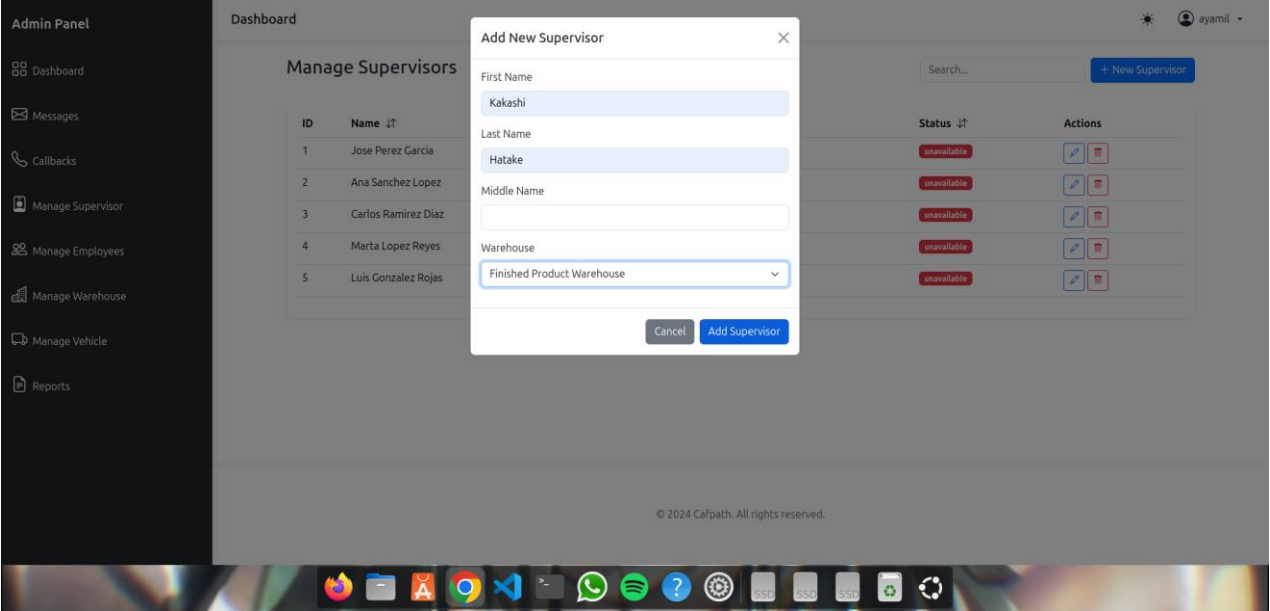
Admin Panel

Dashboard

Messages

Callbacks

Manage Supervisor

Manage Employees

Manage Warehouse

Manage Vehicle

Reports

Dashboard

ayamil

Manage Supervisors

Search...

+ New Supervisor

| ID | Name | Status | Actions |
|---|---|---|---|
| 1 | Jose Perez Garcia | unavailable | |
| 2 | Ana Sanchez Lopez | unavailable | |
| 3 | Carlos Ramirez Diaz | unavailable | |
| 4 | Marta Lopez Reyes | unavailable | |
| 5 | Luis Gonzalez Rojas | unavailable | |

Add New Supervisor

First Name

Kakashi

Last Name

Hatake

Middle Name

Warehouse

Finished Product Warehouse

Cancel

Add Supervisor

© 2024 Cafpath. All rights reserved.

SSD

SSD

SSD